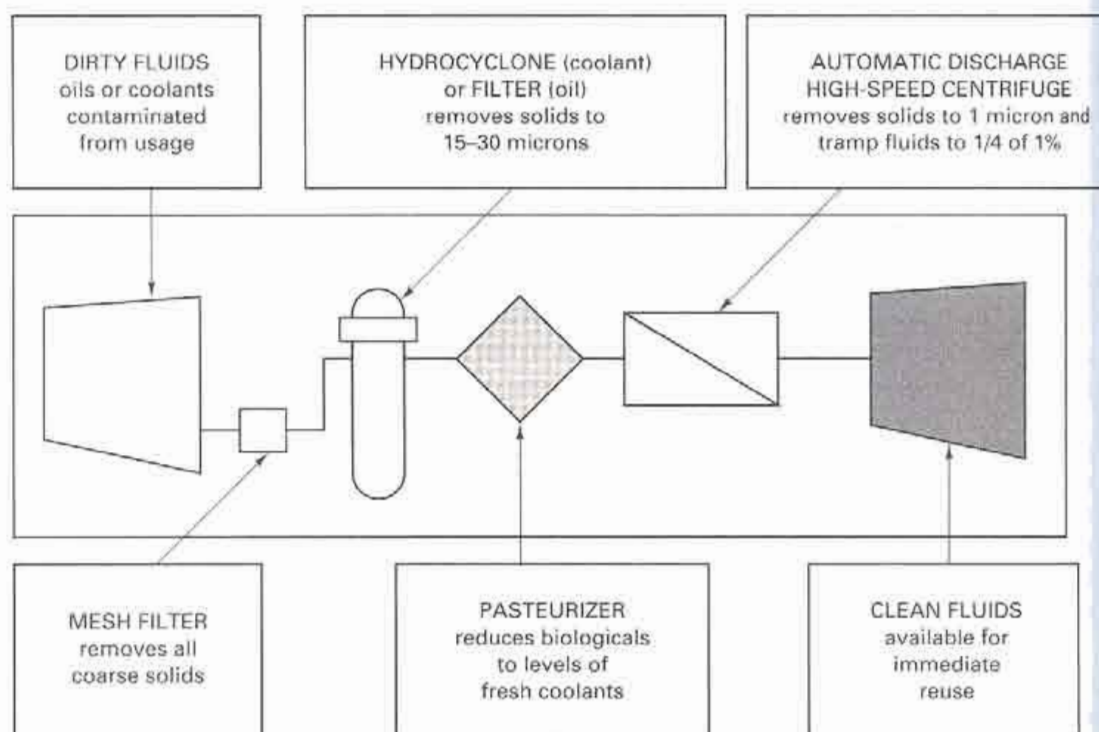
DIRTY FLUIDS
oils or coolants contaminated from usage

HYDROCYCLONE (coolant) or FILTER (oil) removes solids to 15–30 microns

AUTOMATIC DISCHARGE HIGH-SPEED CENTRIFUGE removes solids to 1 micron and tramp fluids to 1/4 of 1%

MESH FILTER removes all coarse solids

PASTEURIZER reduces biologicals to levels of fresh coolants

CLEAN FLUIDS available for immediate reuse